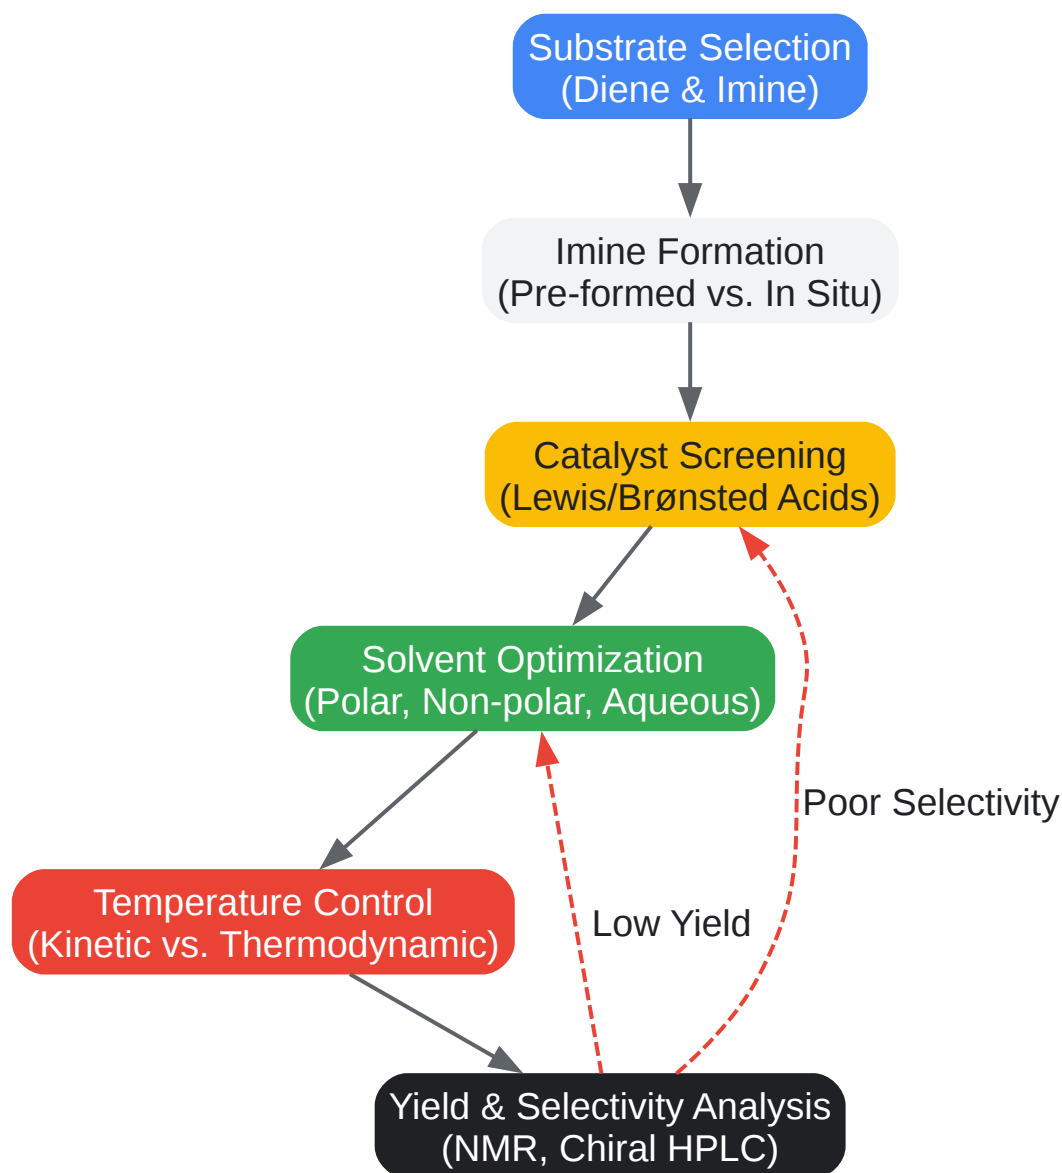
Substrate Selection
(Diene & Imine)

Imine Formation
(Pre-formed vs. In Situ)

Catalyst Screening
(Lewis/Brønsted Acids)

Solvent Optimization
(Polar, Non-polar, Aqueous)

Poor Selectivity

Temperature Control
(Kinetic vs. Thermodynamic)

Low Yield

Yield & Selectivity Analysis
(NMR, Chiral HPLC)